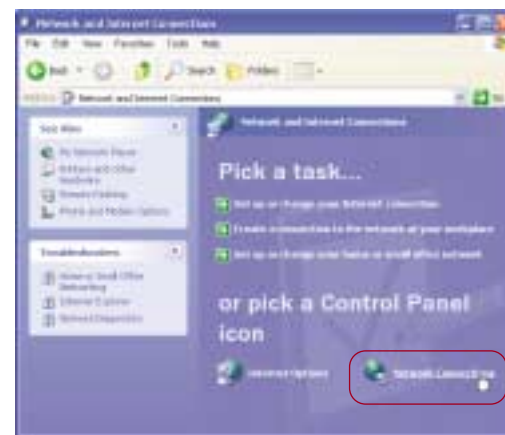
Network and Internet Connections

File Edit View Favorites Tools Help

Back Search Folders

Address Network and Internet Connections

See Also

My Network Places

Network and Other Networks

Remote Desktop

Phone and Modem Options

Troubleshooters

Home or Small Office Networking

Internet Explorer

Network Diagnostics

Network and Internet Connections

Pick a task...

Set up or change your Internet connection

Create a connection to the network at your workplace

Set up or change your home or small office network

or pick a Control Panel icon

Internet Options

Network Connections